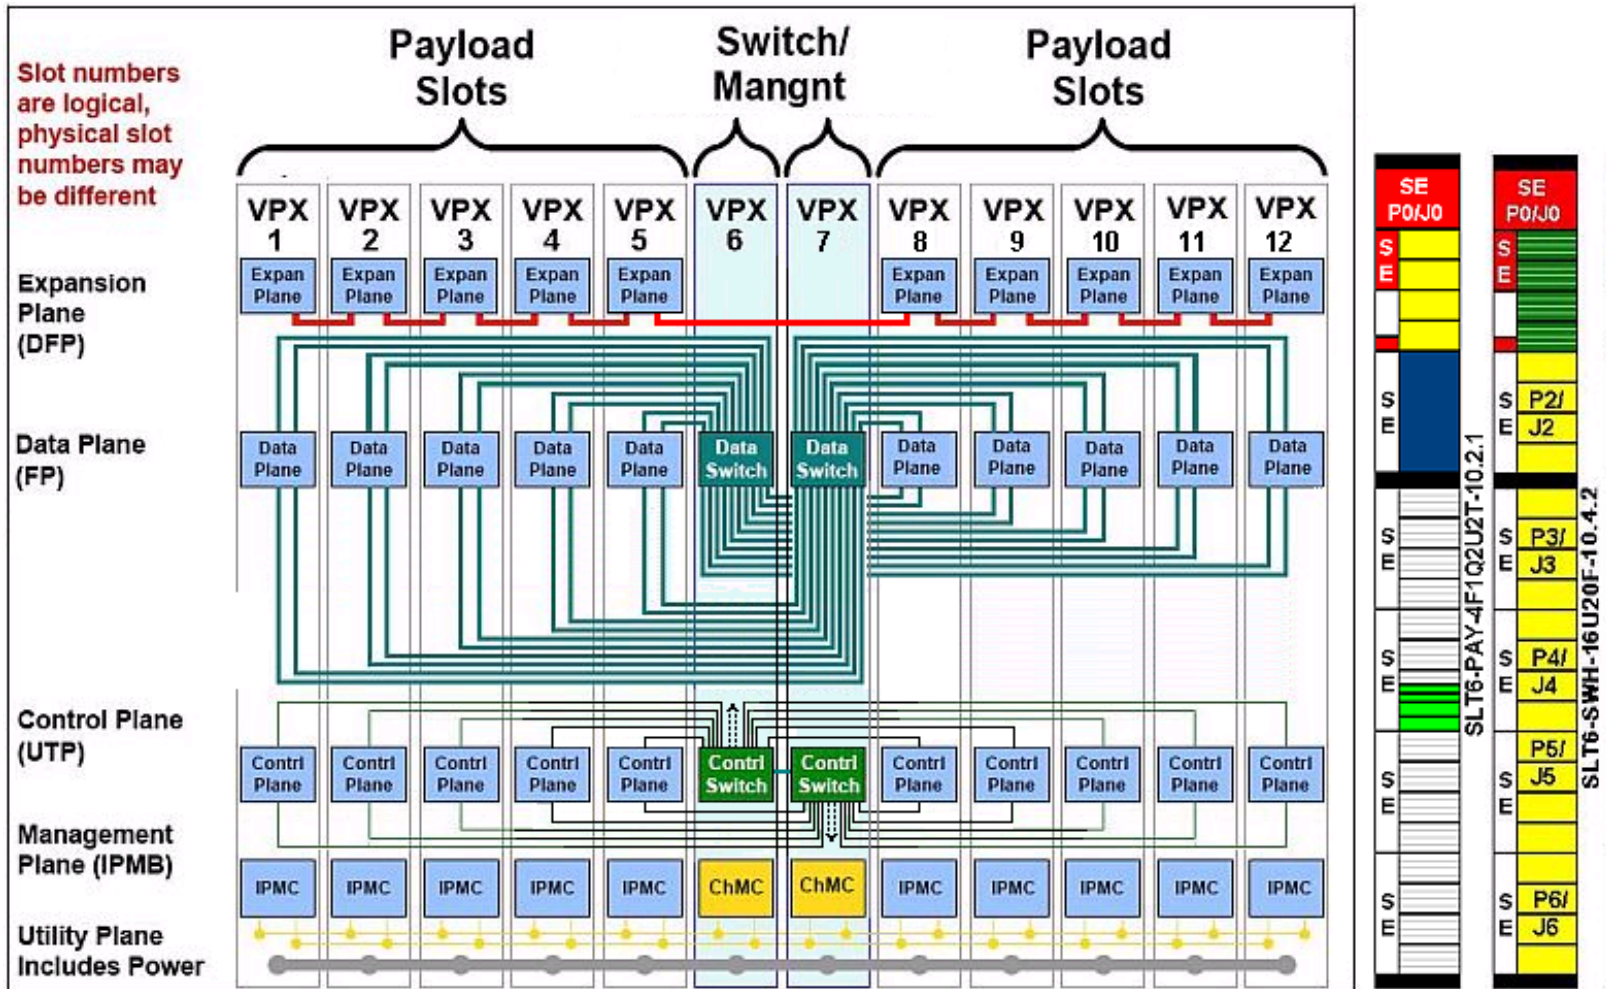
Slot numbers are logical, physical slot numbers may be different

Payload Slots

Switch/ Mangnt

Payload Slots

| | VPX 1 | VPX 2 | VPX 3 | VPX 4 | VPX 5 | VPX 6 | VPX 7 | VPX 8 | VPX 9 | VPX 10 | VPX 11 | VPX 12 |
|---|---|---|---|---|---|---|---|---|---|---|---|---|
| Expansion Plane (DFP) | Expan Plane | Expan Plane | Expan Plane | Expan Plane | Expan Plane | | | Expan Plane | Expan Plane | Expan Plane | Expan Plane | Expan Plane |
| Data Plane (FP) | Data Plane | Data Plane | Data Plane | Data Plane | Data Plane | Data Switch | Data Switch | Data Plane | Data Plane | Data Plane | Data Plane | Data Plane |
| Control Plane (UTP) | Contrl Plane | Contrl Plane | Contrl Plane | Contrl Plane | Contrl Plane | Contrl Switch | Contrl Switch | Contrl Plane | Contrl Plane | Contrl Plane | Contrl Plane | Contrl Plane |
| Management Plane (IPMB) | IPMC | IPMC | IPMC | IPMC | IPMC | ChMC | ChMC | IPMC | IPMC | IPMC | IPMC | IPMC |

Utility Plane Includes Power

SE P0/J0
S E
S E
S E
S E
S E
S E
SLT6-PAY-4F1Q2U2T-10.2.1

SE P0/J0
S E
S P2/ E J2
S P3/ E J3
S P4/ E J4
P5/ S J5 E
S P6/ E J6
SLT6-SWH-16U20F-10.4.2